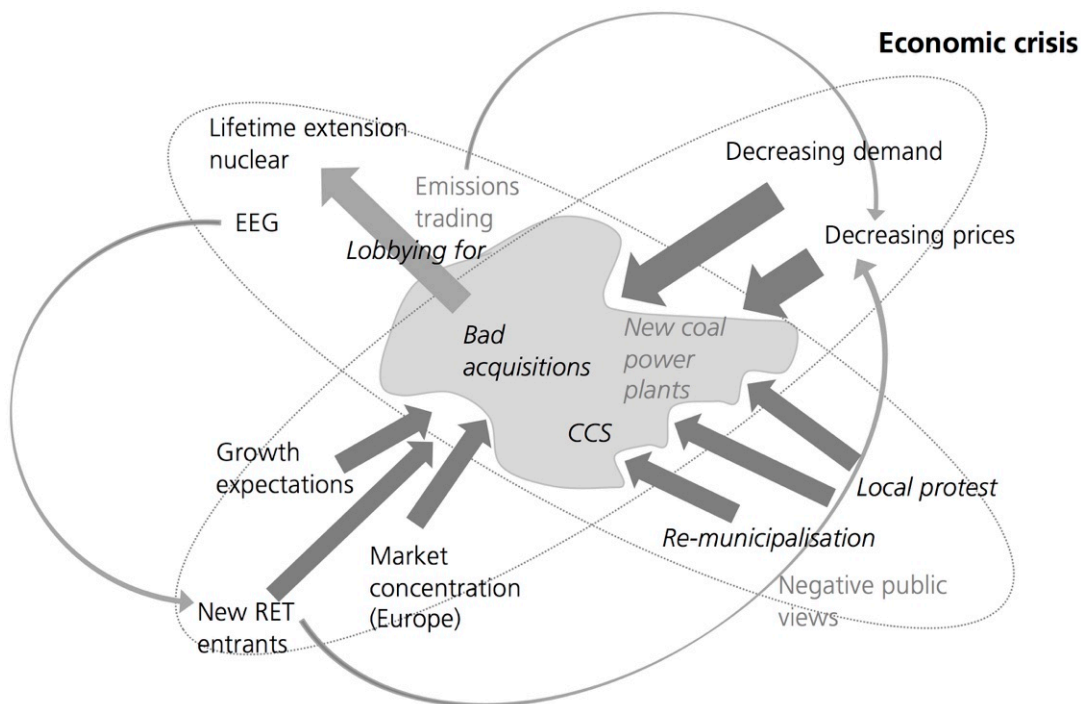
Economic crisis

Lifetime extension nuclear

Emissions trading

Decreasing demand

EEG

Lobbying for

Decreasing prices

Bad acquisitions

New coal power plants

CCS

Growth expectations

Local protest

Re-municipalisation

Market concentration (Europe)

Negative public views

New RET entrants